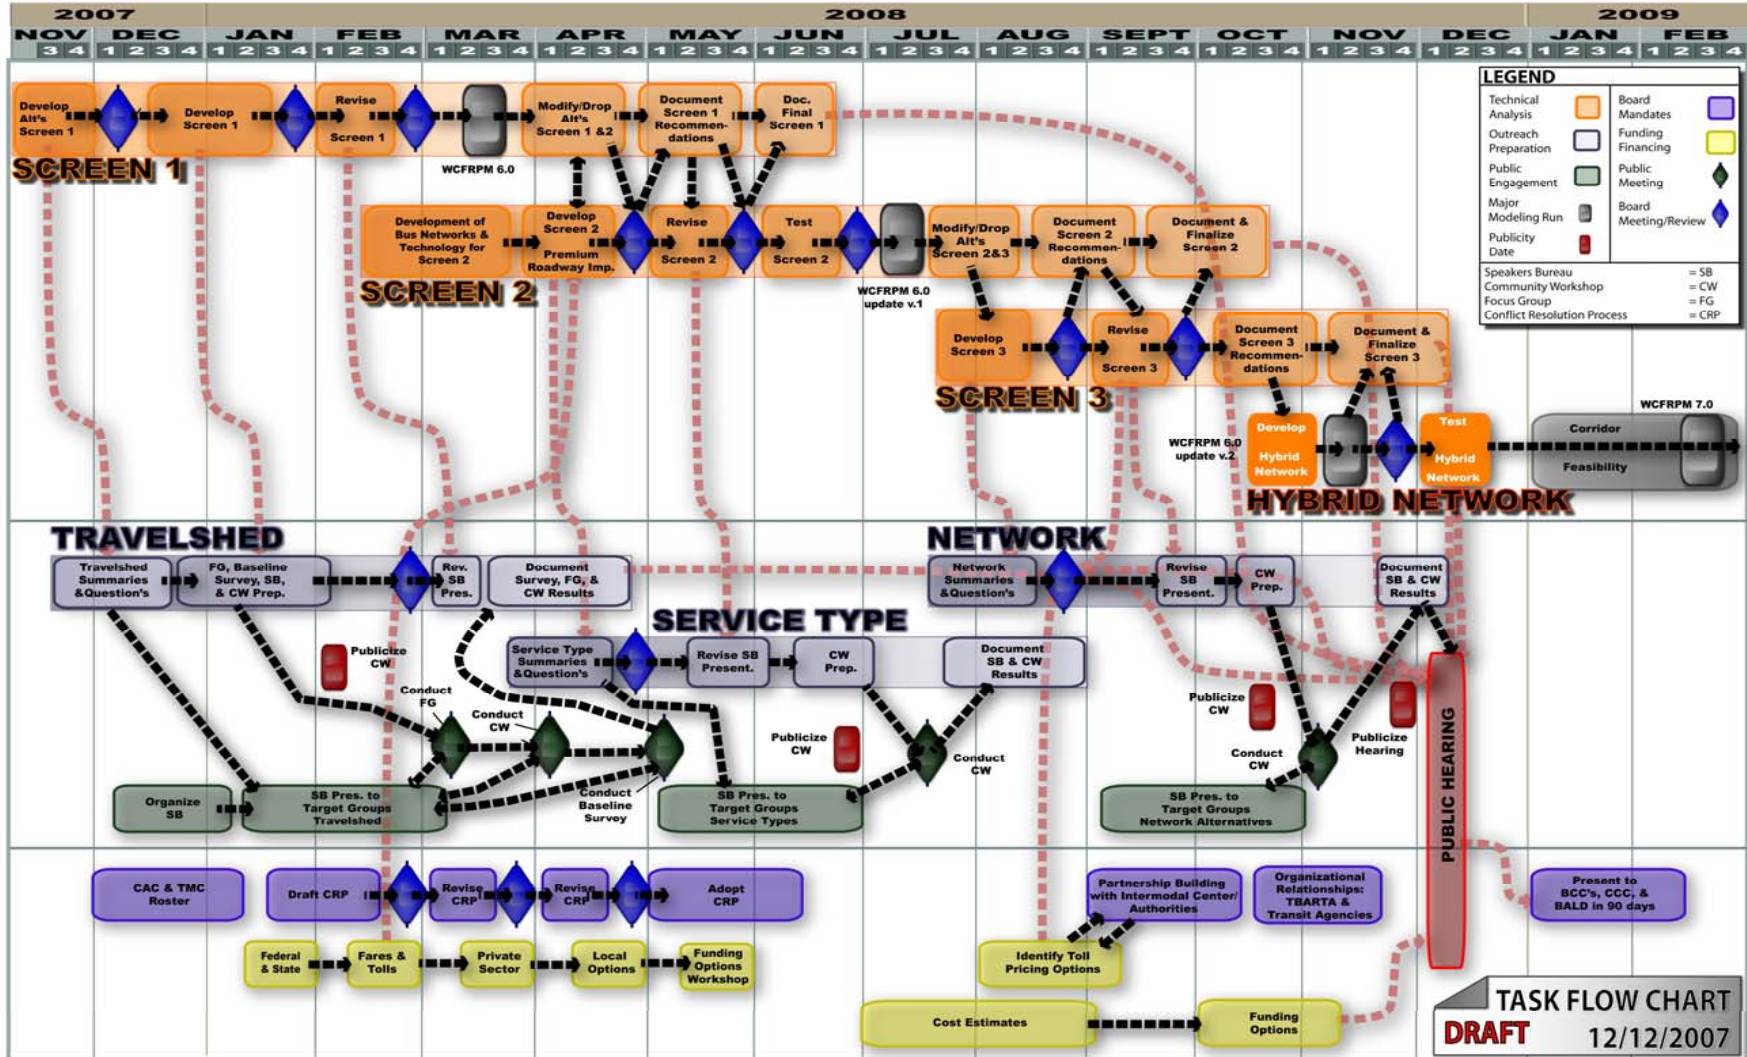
2007 2008 2009

NOV DEC JAN FEB MAR APR MAY JUN JUL AUG SEPT OCT NOV DEC JAN FEB

3 4 1 2 3 4 1 2 3 4 1 2 3 4 1 2 3 4 1 2 3 4 1 2 3 4 1 2 3 4 1 2 3 4 1 2 3 4 1 2 3 4 1 2 3 4 1 2 3 4 1 2 3 4 1 2 3 4 1 2 3 4

LEGEND

| Technical Analysis | Board Mandates |
|---|---|
| Outreach Preparation | Funding Financing |
| Public Engagement | Public Meeting |
| Major Modeling Run | Board Meeting/Review |
| Publicity Date | |

Speakers Bureau = SB
Community Workshop = CW
Focus Group = FG
Conflict Resolution Process = CRP

Develop Alt's Screen 1

Develop Screen 1

Revise Screen 1

WCFRPM 6.0

Modify/Drop Alt's Screen 1 &2

Document Screen 1 Recommen-dations

Doc. Final Screen 1

SCREEN 1

Development of Bus Networks & Technology for Screen 2

Develop Screen 2 Premium Roadway Imp.

Revise Screen 2

Test Screen 2

WCFRPM 6.0 update v.1

Modify/Drop Alt's Screen 2&3

Document Screen 2 Recommen-dations

Document & Finalize Screen 2

SCREEN 2

Develop Screen 3

Revise Screen 3

Document Screen 3 Recommen-dations

Document & Finalize Screen 3

SCREEN 3

Develop Hybrid Network

WCFRPM 6.0 update v.2

Test Hybrid Network

WCFRPM 7.0

Corridor Feasibility

HYBRID NETWORK

TRAVELSHED

Travelshed Summaries &Question's

FG, Baseline Survey, SB, & CW Prep.

Rev. SB Pres.

Document Survey, FG, & CW Results

NETWORK

Network Summaries &Question's

Revise SB Present.

CW Prep.

Document SB & CW Results

SERVICE TYPE

Service Type Summaries &Question's

Revise SB Present.

CW Prep.

Document SB & CW Results

Publicize CW

Conduct FG

Conduct CW

Publicize CW

Conduct CW

Publicize CW

Conduct CW

Publicize Hearing

PUBLIC HEARING

Organize SB

SB Pres. to Target Groups Travelshed

Conduct Baseline Survey

SB Pres. to Target Groups Service Types

SB Pres. to Target Groups Network Alternatives

CAC & TMC Roster

Draft CRP

Revise CRP

Revise CRP

Adopt CRP

Partnership Building with Intermodal Center/ Authorities

Organizational Relationships: TBARTA & Transit Agencies

Present to BCC's, CCC, & BALD in 90 days

Federal & State

Fares & Tolls

Private Sector

Local Options

Funding Options Workshop

Identify Toll Pricing Options

Cost Estimates

Funding Options

TASK FLOW CHART

DRAFT 12/12/2007